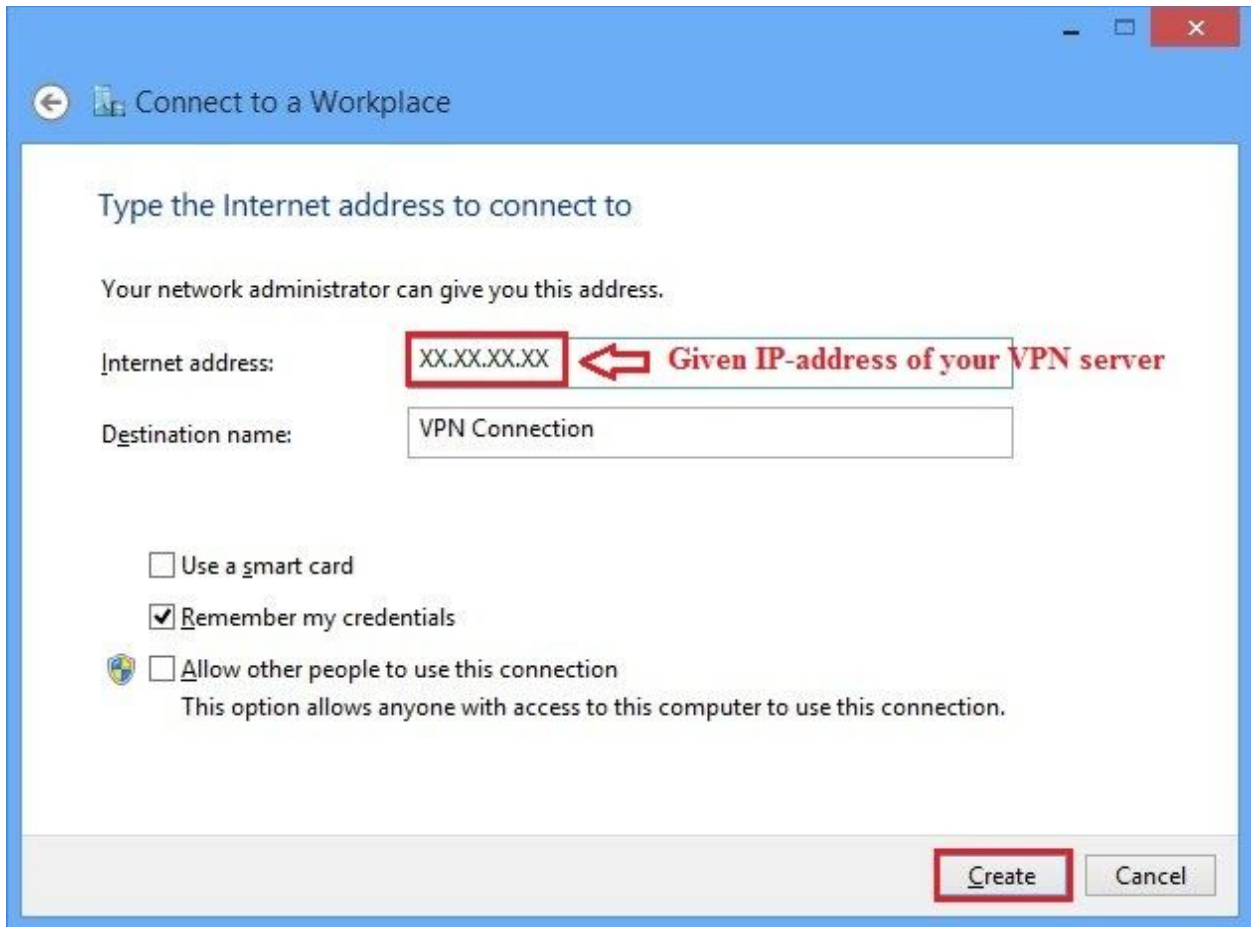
Connect to a Workplace

Type the Internet address to connect to

Your network administrator can give you this address.

Internet address: XX.XX.XX.XX Given IP-address of your VPN server

Destination name: VPN Connection

Use a smart card

Remember my credentials

Allow other people to use this connection
This option allows anyone with access to this computer to use this connection.

Create Cancel